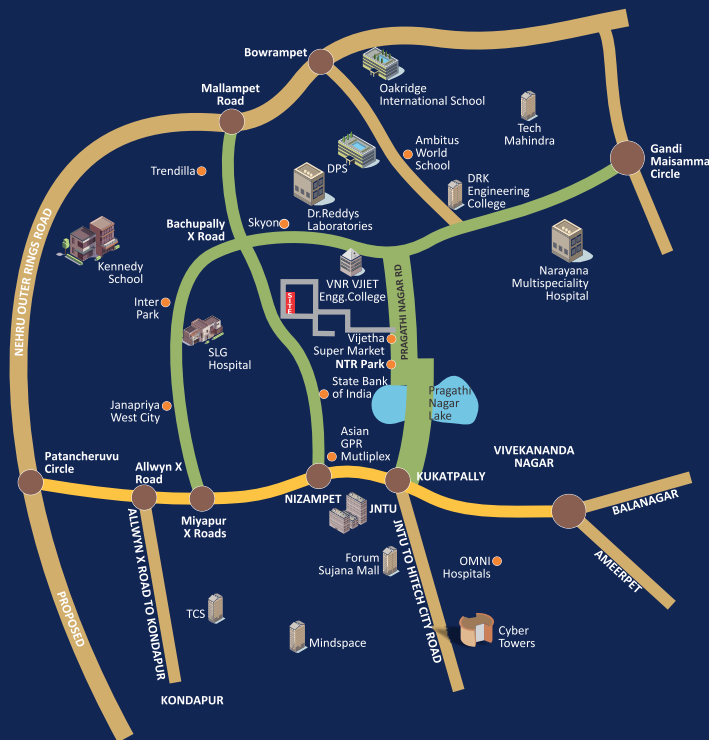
Bowrampet

Mallampet Road

Oakridge International School

Tech Mahindra

Ambitus World School

Gandi Maisamma Circle

Trendilla

DPS

DRK Engineering College

Dr.Reddys Laboratories

Skyon

Bachupally X Road

NEHRU OUTER RINGS ROAD

Kennedy School

Narayana Multispeciality Hospital

VNR VJIET Engg.College

PRAGATHI NAGAR RD

SITE

Inter Park

SLG Hospital

Vijetha Super Market

NTR Park

State Bank of India

Pragathi Nagar Lake

Janapriya West City

Asian GPR Mutliplex

VIVEKANANDA NAGAR

Patancheruvu Circle

Allwyn X Road

NIZAMPET

KUKATPALLY

BALANAGAR

Miyapur X Roads

JNTU

ALLWYN X ROAD TO KONDAPUR

Forum Sujana Mall

JNTU TO HITECH CITY ROAD

OMNI Hospitals

AMEERPET

PROPOSED

TCS

Mindspace

Cyber Towers

KONDAPUR